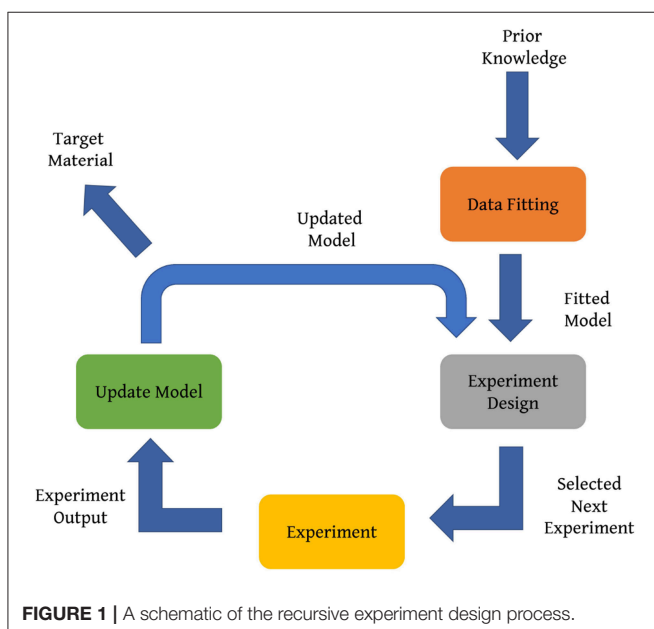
Prior Knowledge

Target Material

Data Fitting

Updated Model

Fitted Model

Update Model

Experiment Design

Experiment Output

Selected Next Experiment

Experiment

**FIGURE 1 |** A schematic of the recursive experiment design process.